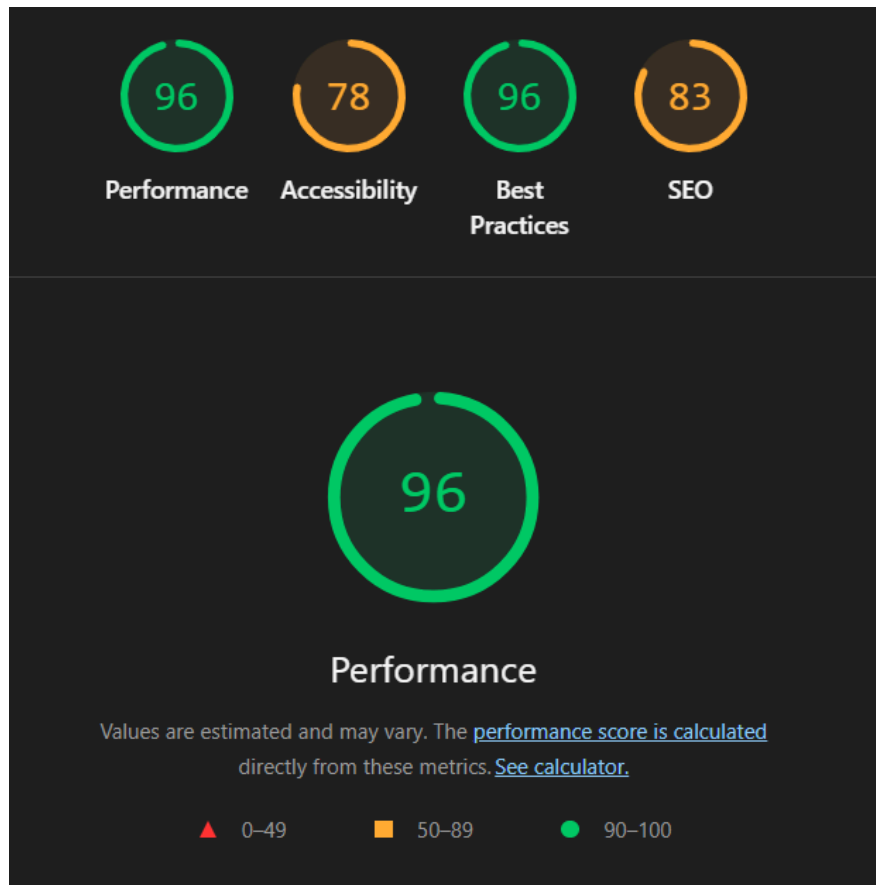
96
Performance

78
Accessibility

96
Best Practices

83
SEO

96

Performance

Values are estimated and may vary. The performance score is calculated directly from these metrics. See calculator.

0–49 50–89 90–100